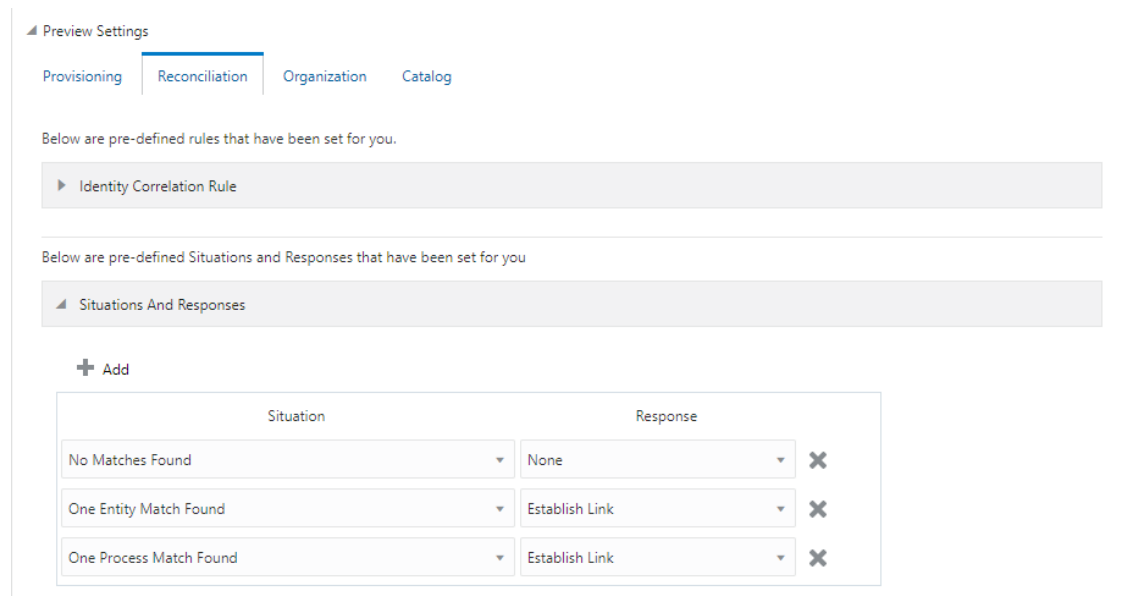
Preview Settings

Provisioning Reconciliation Organization Catalog

Below are pre-defined rules that have been set for you.

Identity Correlation Rule

Below are pre-defined Situations and Responses that have been set for you

Situations And Responses

Add

| Situation | Response |
|---|---|
| No Matches Found | None |
| One Entity Match Found | Establish Link |
| One Process Match Found | Establish Link |